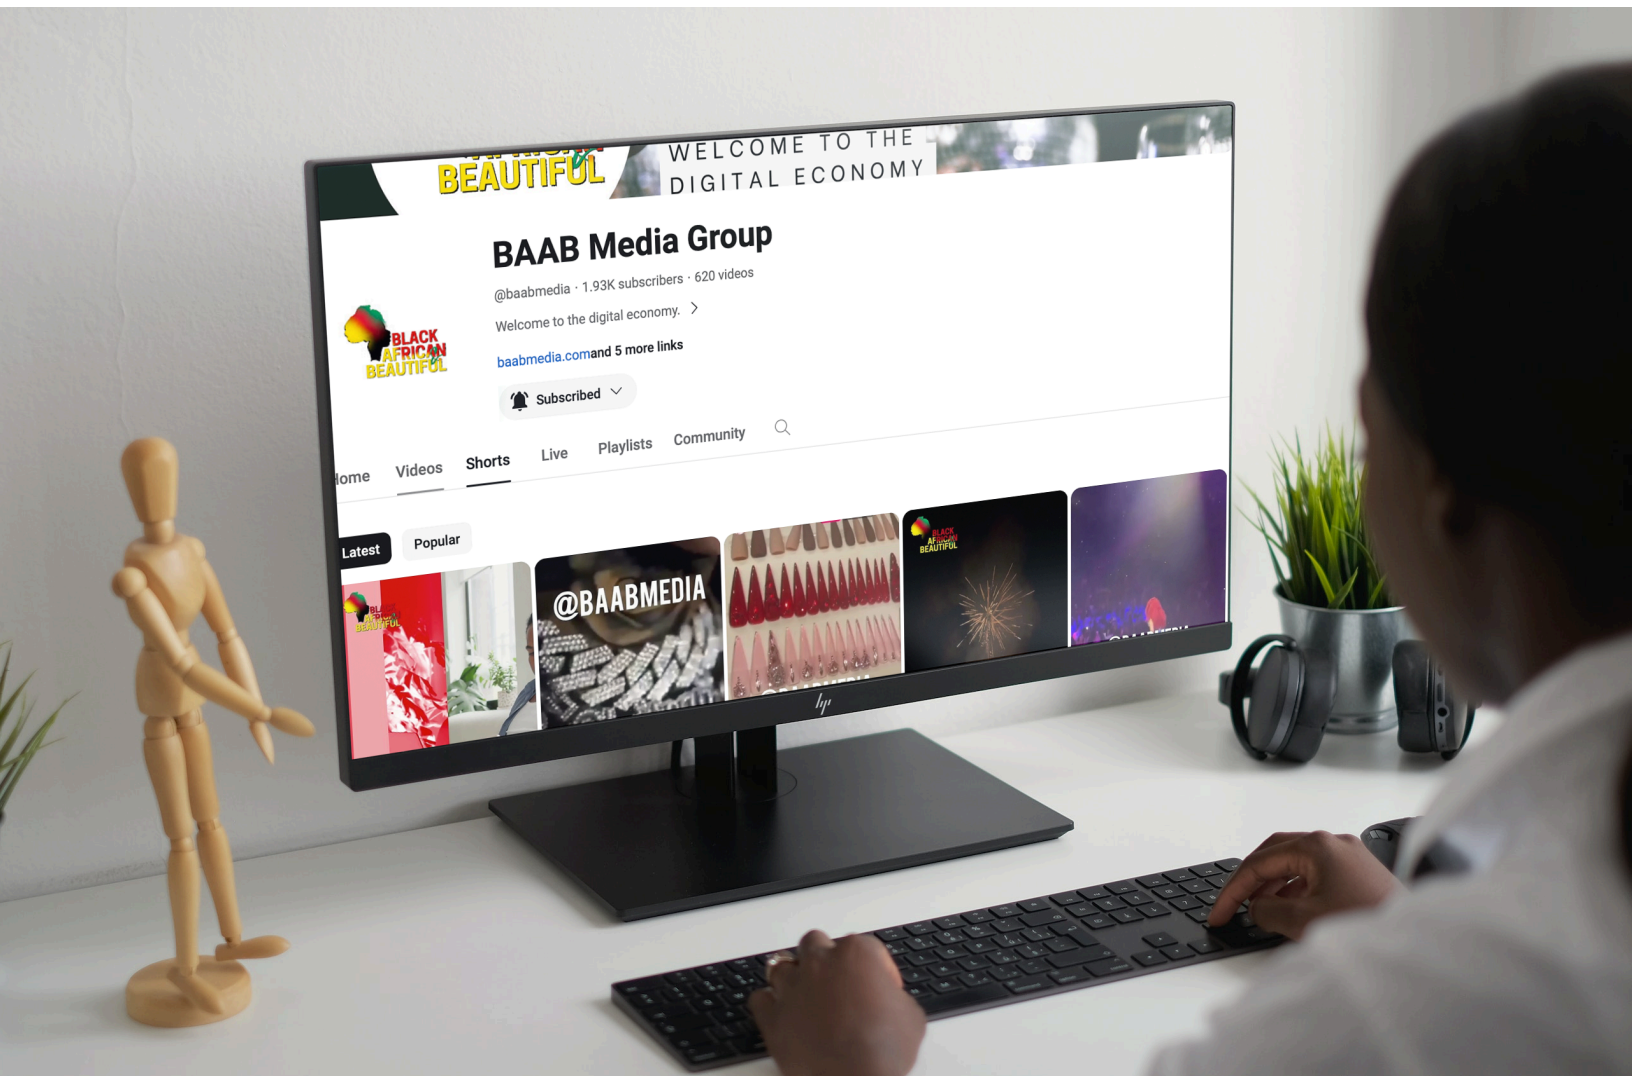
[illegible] BEAUTIFUL

WELCOME TO THE DIGITAL ECONOMY

BLACK AFRICAN BEAUTIFUL

BAAB Media Group

@baabmedia · 1.93K subscribers · 620 videos

Welcome to the digital economy. >

baabmedia.comand 5 more links

Subscribed

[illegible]ome Videos Shorts Live Playlists Community

Latest Popular

BLACK AFRICAN BEAUTIFUL

@BAABMEDIA

BLACK AFRICAN BEAUTIFUL

hp